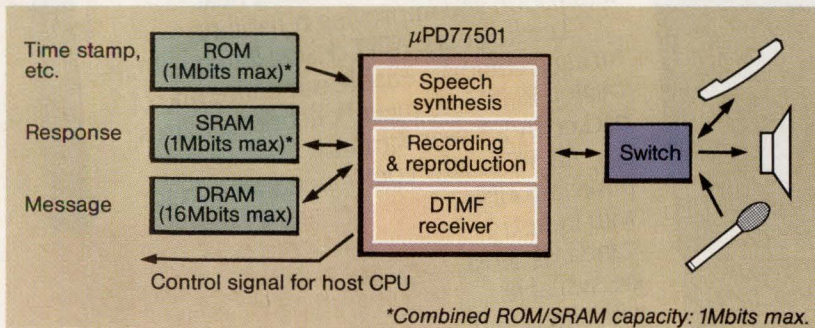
$\mu$PD77501

Time stamp, etc.

ROM (1Mbits max)*

Response

SRAM (1Mbits max)*

Message

DRAM (16Mbits max)

Speech synthesis

Recording & reproduction

DTMF receiver

Switch

Control signal for host CPU

*Combined ROM/SRAM capacity: 1Mbits max.